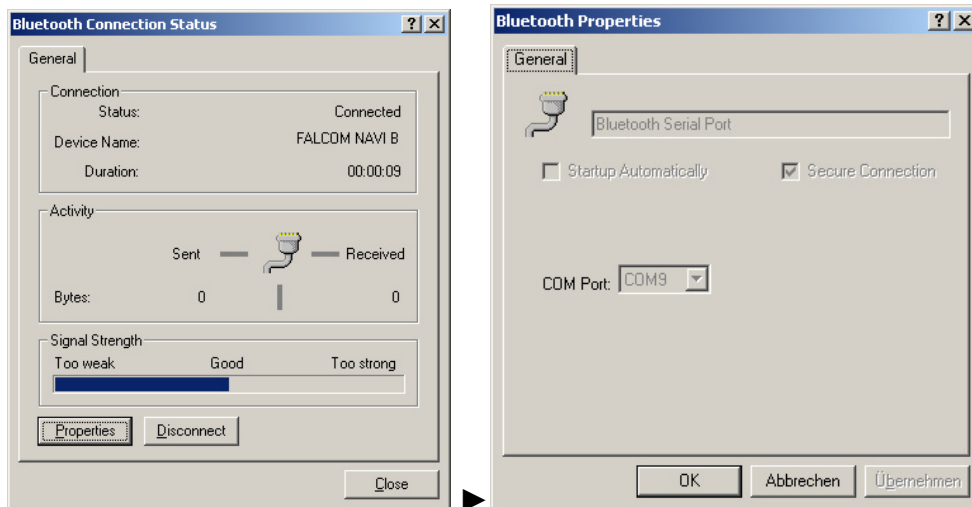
Bluetooth Connection Status ? X

General

Connection
Status: Connected
Device Name: FALCOM NAVI B
Duration: 00:00:09

Activity
Sent Received
Bytes: 0 0

Signal Strength
Too weak Good Too strong

Properties Disconnect

Close

Bluetooth Properties ? X

General

Bluetooth Serial Port

Startup Automatically Secure Connection

COM Port: COM9

OK Abbrechen Übernehmen